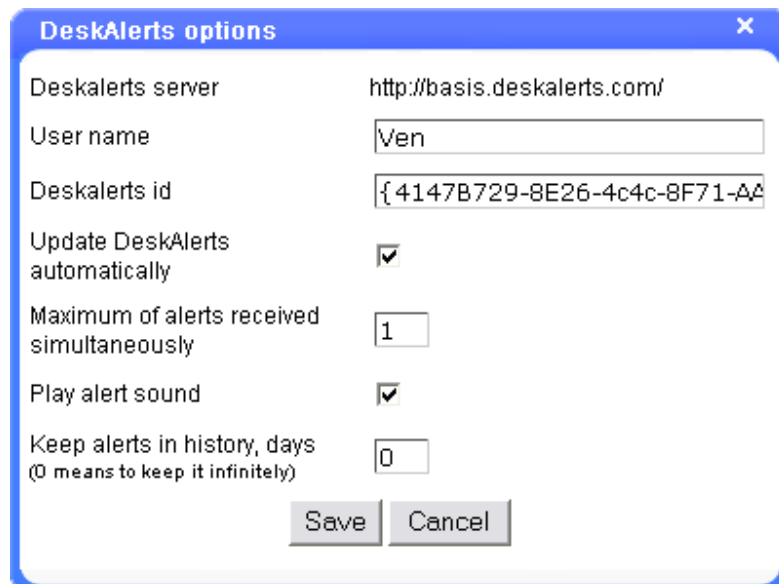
DeskAlerts options

×

Deskalerts server http://basis.deskalerts.com/

User name Ven

Deskalerts id {4147B729-8E26-4c4c-8F71-AA

Update DeskAlerts automatically

Maximum of alerts received simultaneously 1

Play alert sound

Keep alerts in history, days
(0 means to keep it infinitely) 0

Save Cancel